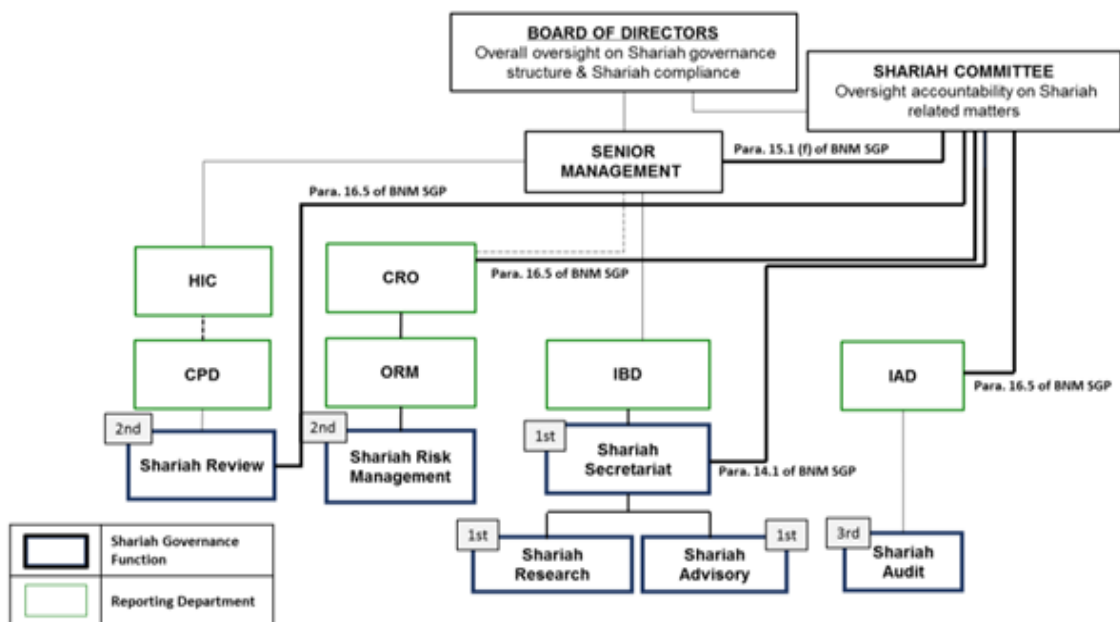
BOARD OF DIRECTORS
Overall oversight on Shariah governance structure & Shariah compliance

SHARIAH COMMITTEE
Oversight accountability on Shariah related matters

SENIOR MANAGEMENT

Para. 15.1 (f) of BNM SGP

Para. 16.5 of BNM SGP

HIC

CRO

Para. 16.5 of BNM SGP

CPD

ORM

IBD

IAD

Para. 16.5 of BNM SGP

2nd
Shariah Review

2nd
Shariah Risk Management

1st
Shariah Secretariat

Para. 14.1 of BNM SGP

1st
Shariah Research

1st
Shariah Advisory

3rd
Shariah Audit

Shariah Governance Function

Reporting Department